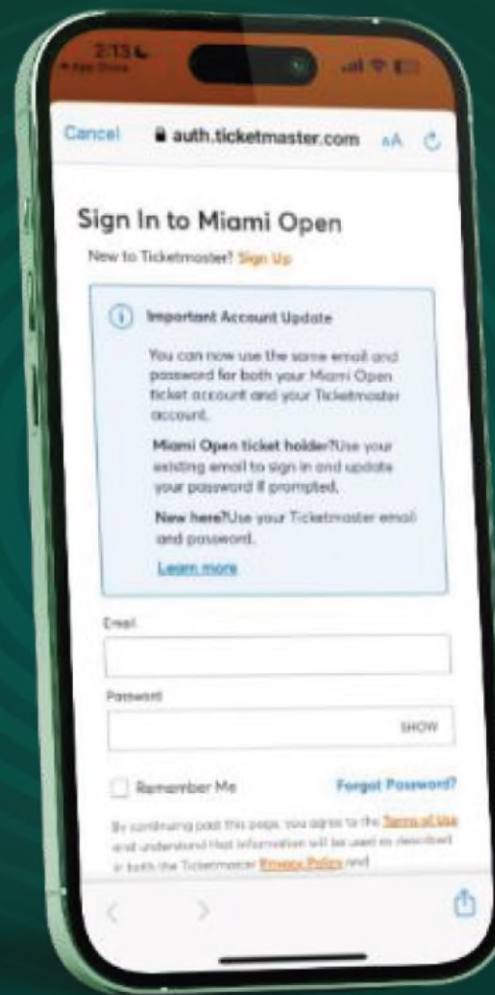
2:13
◂ App Store

Cancel auth.ticketmaster.com AA

Sign In to Miami Open

New to Ticketmaster? Sign Up

Important Account Update

You can now use the same email and password for both your Miami Open ticket account and your Ticketmaster account.

Miami Open ticket holder?Use your existing email to sign in and update your password if prompted.

New here?Use your Ticketmaster email and password.

Learn more

Email

Password

SHOW

Remember Me

Forgot Password?

By continuing past this page, you agree to the Terms of Use and understand that information will be used as described in both the Ticketmaster Privacy Policy and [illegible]